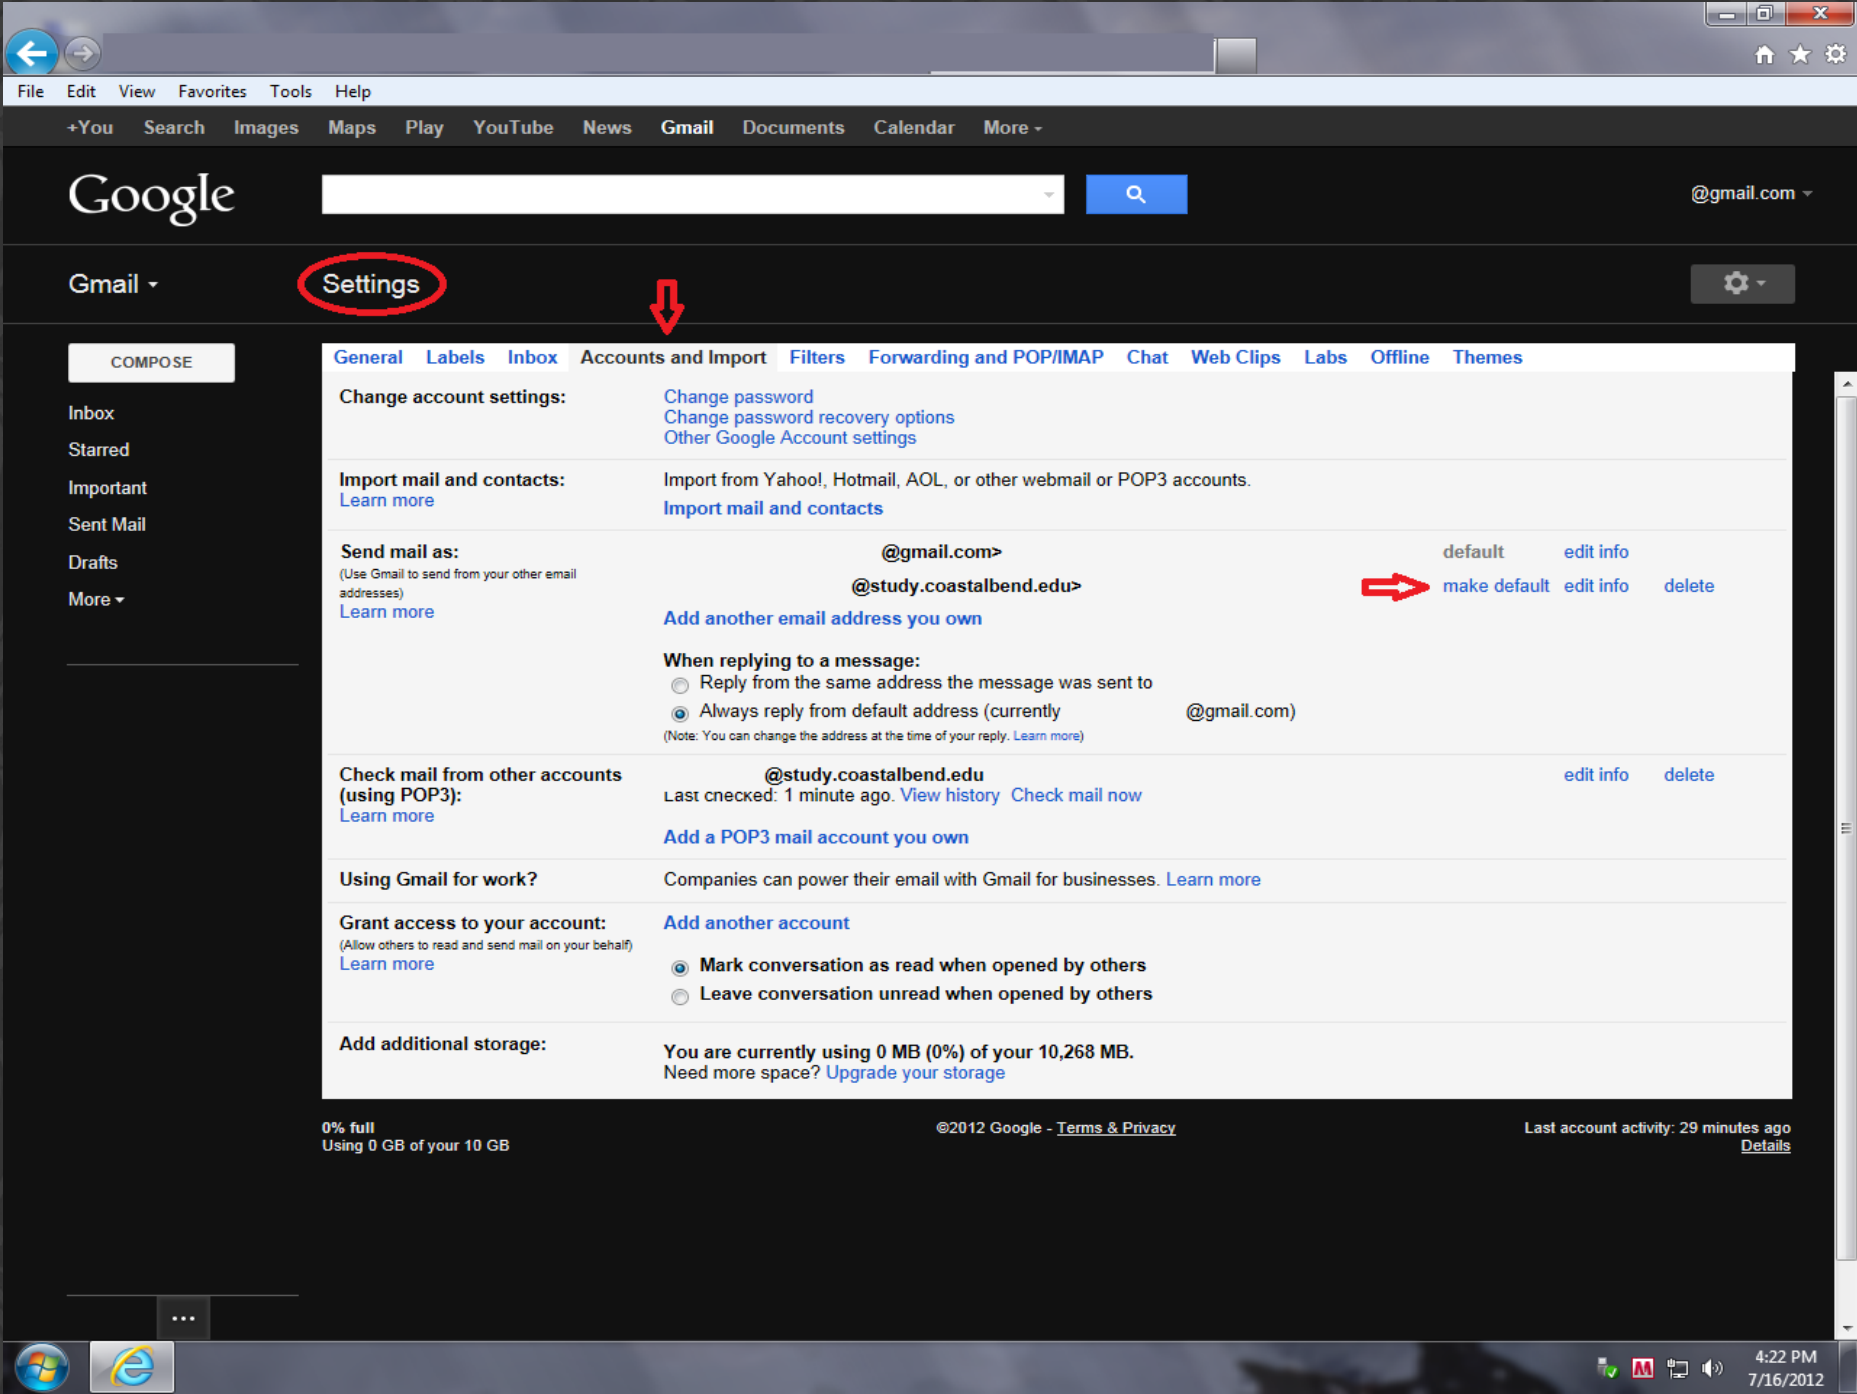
File Edit View Favorites Tools Help

+You Search Images Maps Play YouTube News Gmail Documents Calendar More

Google

@gmail.com

Gmail

Settings

COMPOSE

Inbox
Starred
Important
Sent Mail
Drafts
More

General Labels Inbox Accounts and Import Filters Forwarding and POP/IMAP Chat Web Clips Labs Offline Themes

Change account settings:
Change password
Change password recovery options
Other Google Account settings

Import mail and contacts:
Learn more
Import from Yahoo!, Hotmail, AOL, or other webmail or POP3 accounts.
Import mail and contacts

Send mail as:
(Use Gmail to send from your other email addresses)
Learn more
@gmail.com> default edit info
@study.coastalbend.edu> make default edit info delete
Add another email address you own

When replying to a message:
Reply from the same address the message was sent to
Always reply from default address (currently @gmail.com)
(Note: You can change the address at the time of your reply. Learn more)

Check mail from other accounts (using POP3):
Learn more
@study.coastalbend.edu edit info delete
Last checked: 1 minute ago. View history Check mail now
Add a POP3 mail account you own

Using Gmail for work?
Companies can power their email with Gmail for businesses. Learn more

Grant access to your account:
(Allow others to read and send mail on your behalf)
Learn more
Add another account
Mark conversation as read when opened by others
Leave conversation unread when opened by others

Add additional storage:
You are currently using 0 MB (0%) of your 10,268 MB.
Need more space? Upgrade your storage

0% full
Using 0 GB of your 10 GB

©2012 Google - Terms & Privacy

Last account activity: 29 minutes ago
Details

4:22 PM
7/16/2012